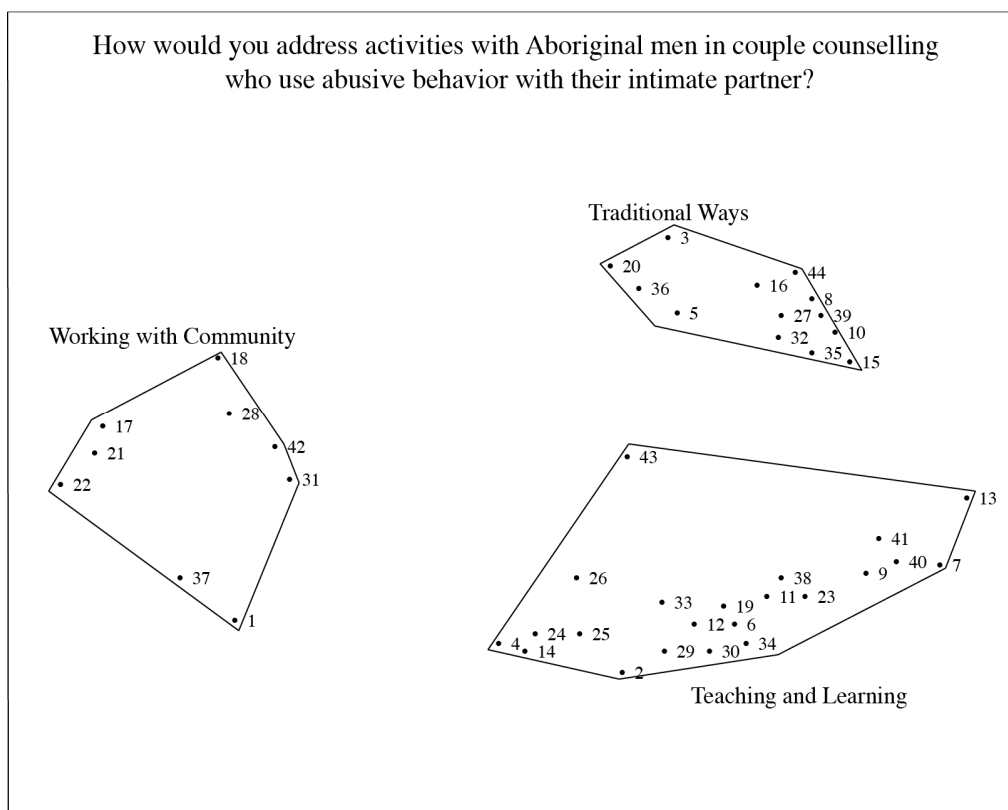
How would you address activities with Aboriginal men in couple counselling who use abusive behavior with their intimate partner?

Traditional Ways

3
20
36
5
16
44
8
27
39
10
32
35
15

Working with Community

18
17
28
21
42
22
31
37
1

43
13
41
26
38
9
40
7
33
19
11
23
12
6
4
24
25
14
29
30
34
2

Teaching and Learning